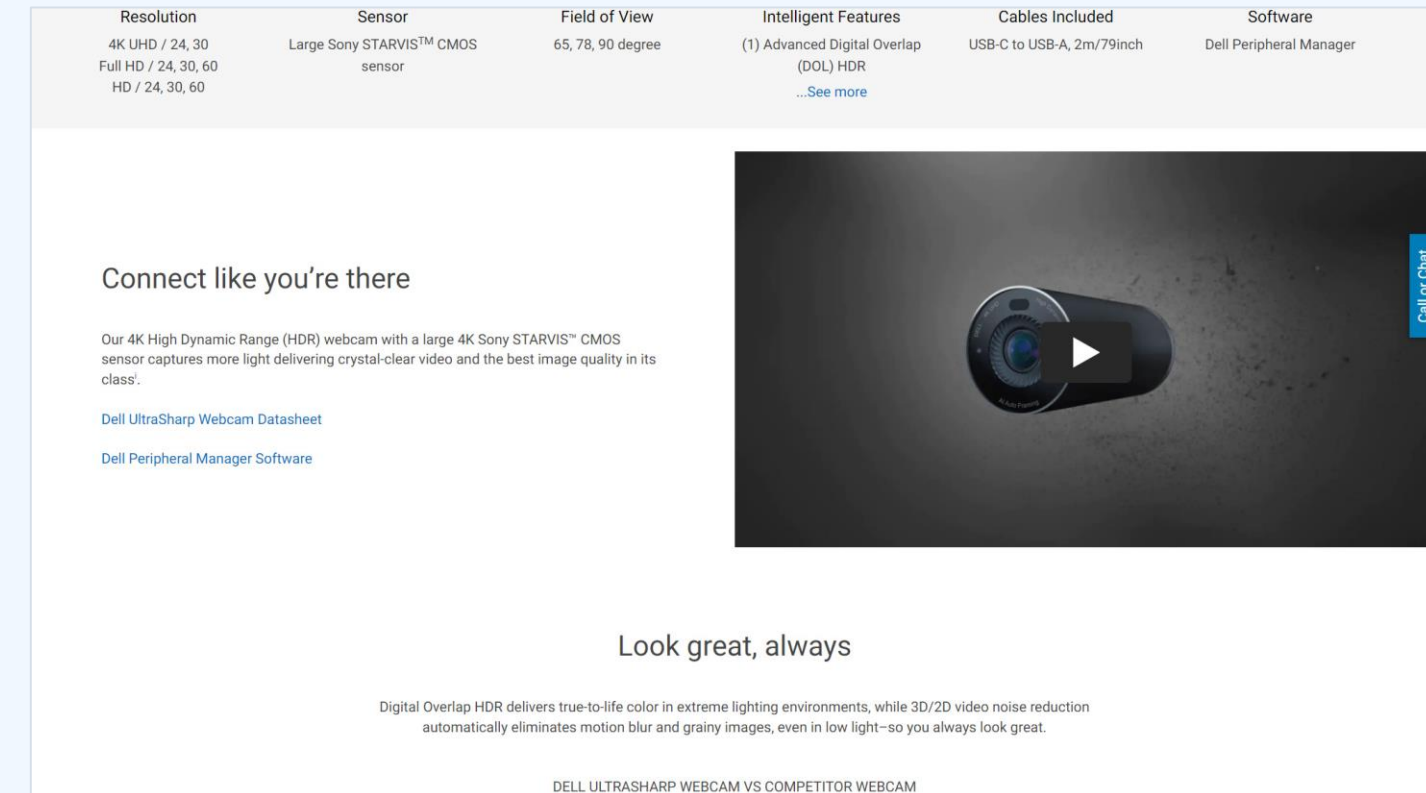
| Resolution | Sensor | Field of View | Intelligent Features | Cables Included | Software |
|---|---|---|---|---|---|
| 4K UHD / 24, 30 Full HD / 24, 30, 60 HD / 24, 30, 60 | Large Sony STARVIS$^{TM}$ CMOS sensor | 65, 78, 90 degree | (1) Advanced Digital Overlap (DOL) HDR ...See more | USB-C to USB-A, 2m/79inch | Dell Peripheral Manager |

Connect like you're there

Our 4K High Dynamic Range (HDR) webcam with a large 4K Sony STARVIS™ CMOS sensor captures more light delivering crystal-clear video and the best image quality in its class$^{i}$.

Dell UltraSharp Webcam Datasheet

Dell Peripheral Manager Software

Call or Chat

Look great, always

Digital Overlap HDR delivers true-to-life color in extreme lighting environments, while 3D/2D video noise reduction automatically eliminates motion blur and grainy images, even in low light–so you always look great.

DELL ULTRASHARP WEBCAM VS COMPETITOR WEBCAM